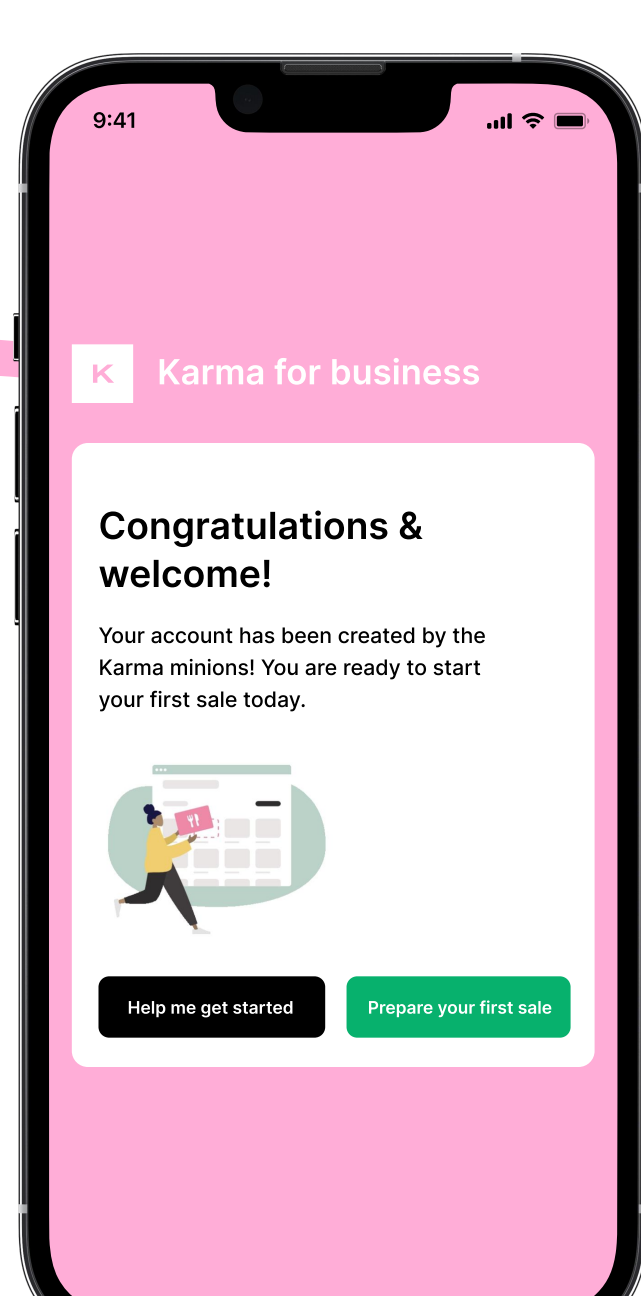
9:41

K

Karma for business

Congratulations & welcome!

Your account has been created by the Karma minions! You are ready to start your first sale today.

Help me get started

Prepare your first sale